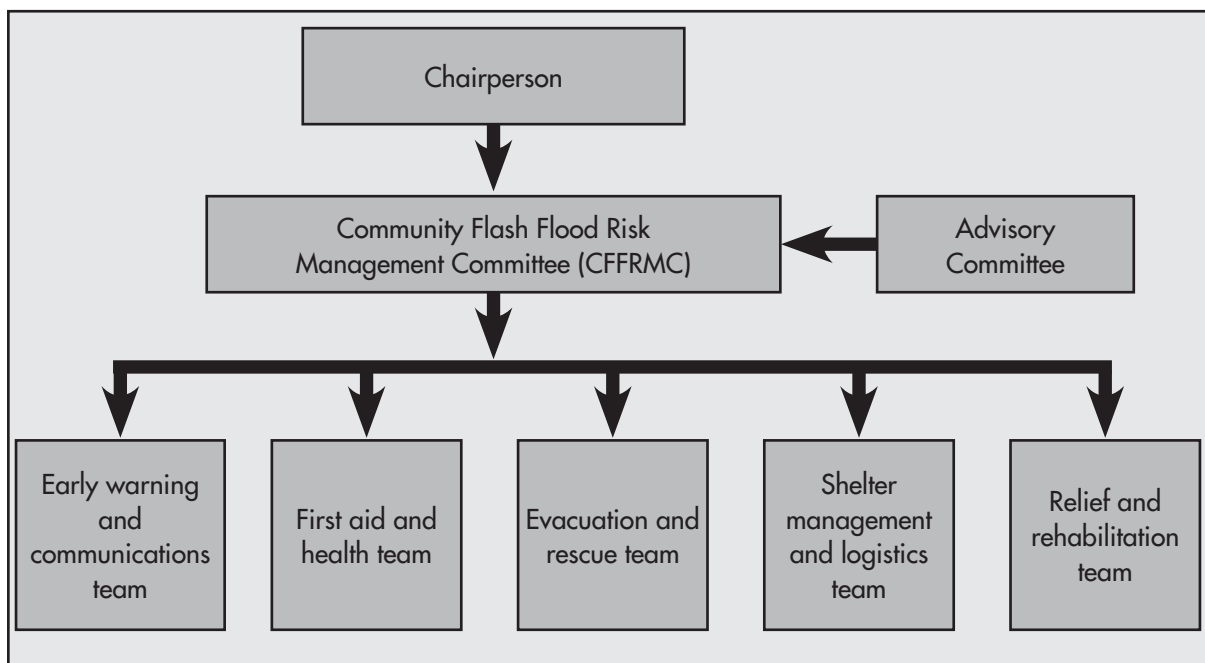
Chairperson

Community Flash Flood Risk Management Committee (CFFRMC)

Advisory Committee

Early warning and communications team

First aid and health team

Evacuation and rescue team

Shelter management and logistics team

Relief and rehabilitation team